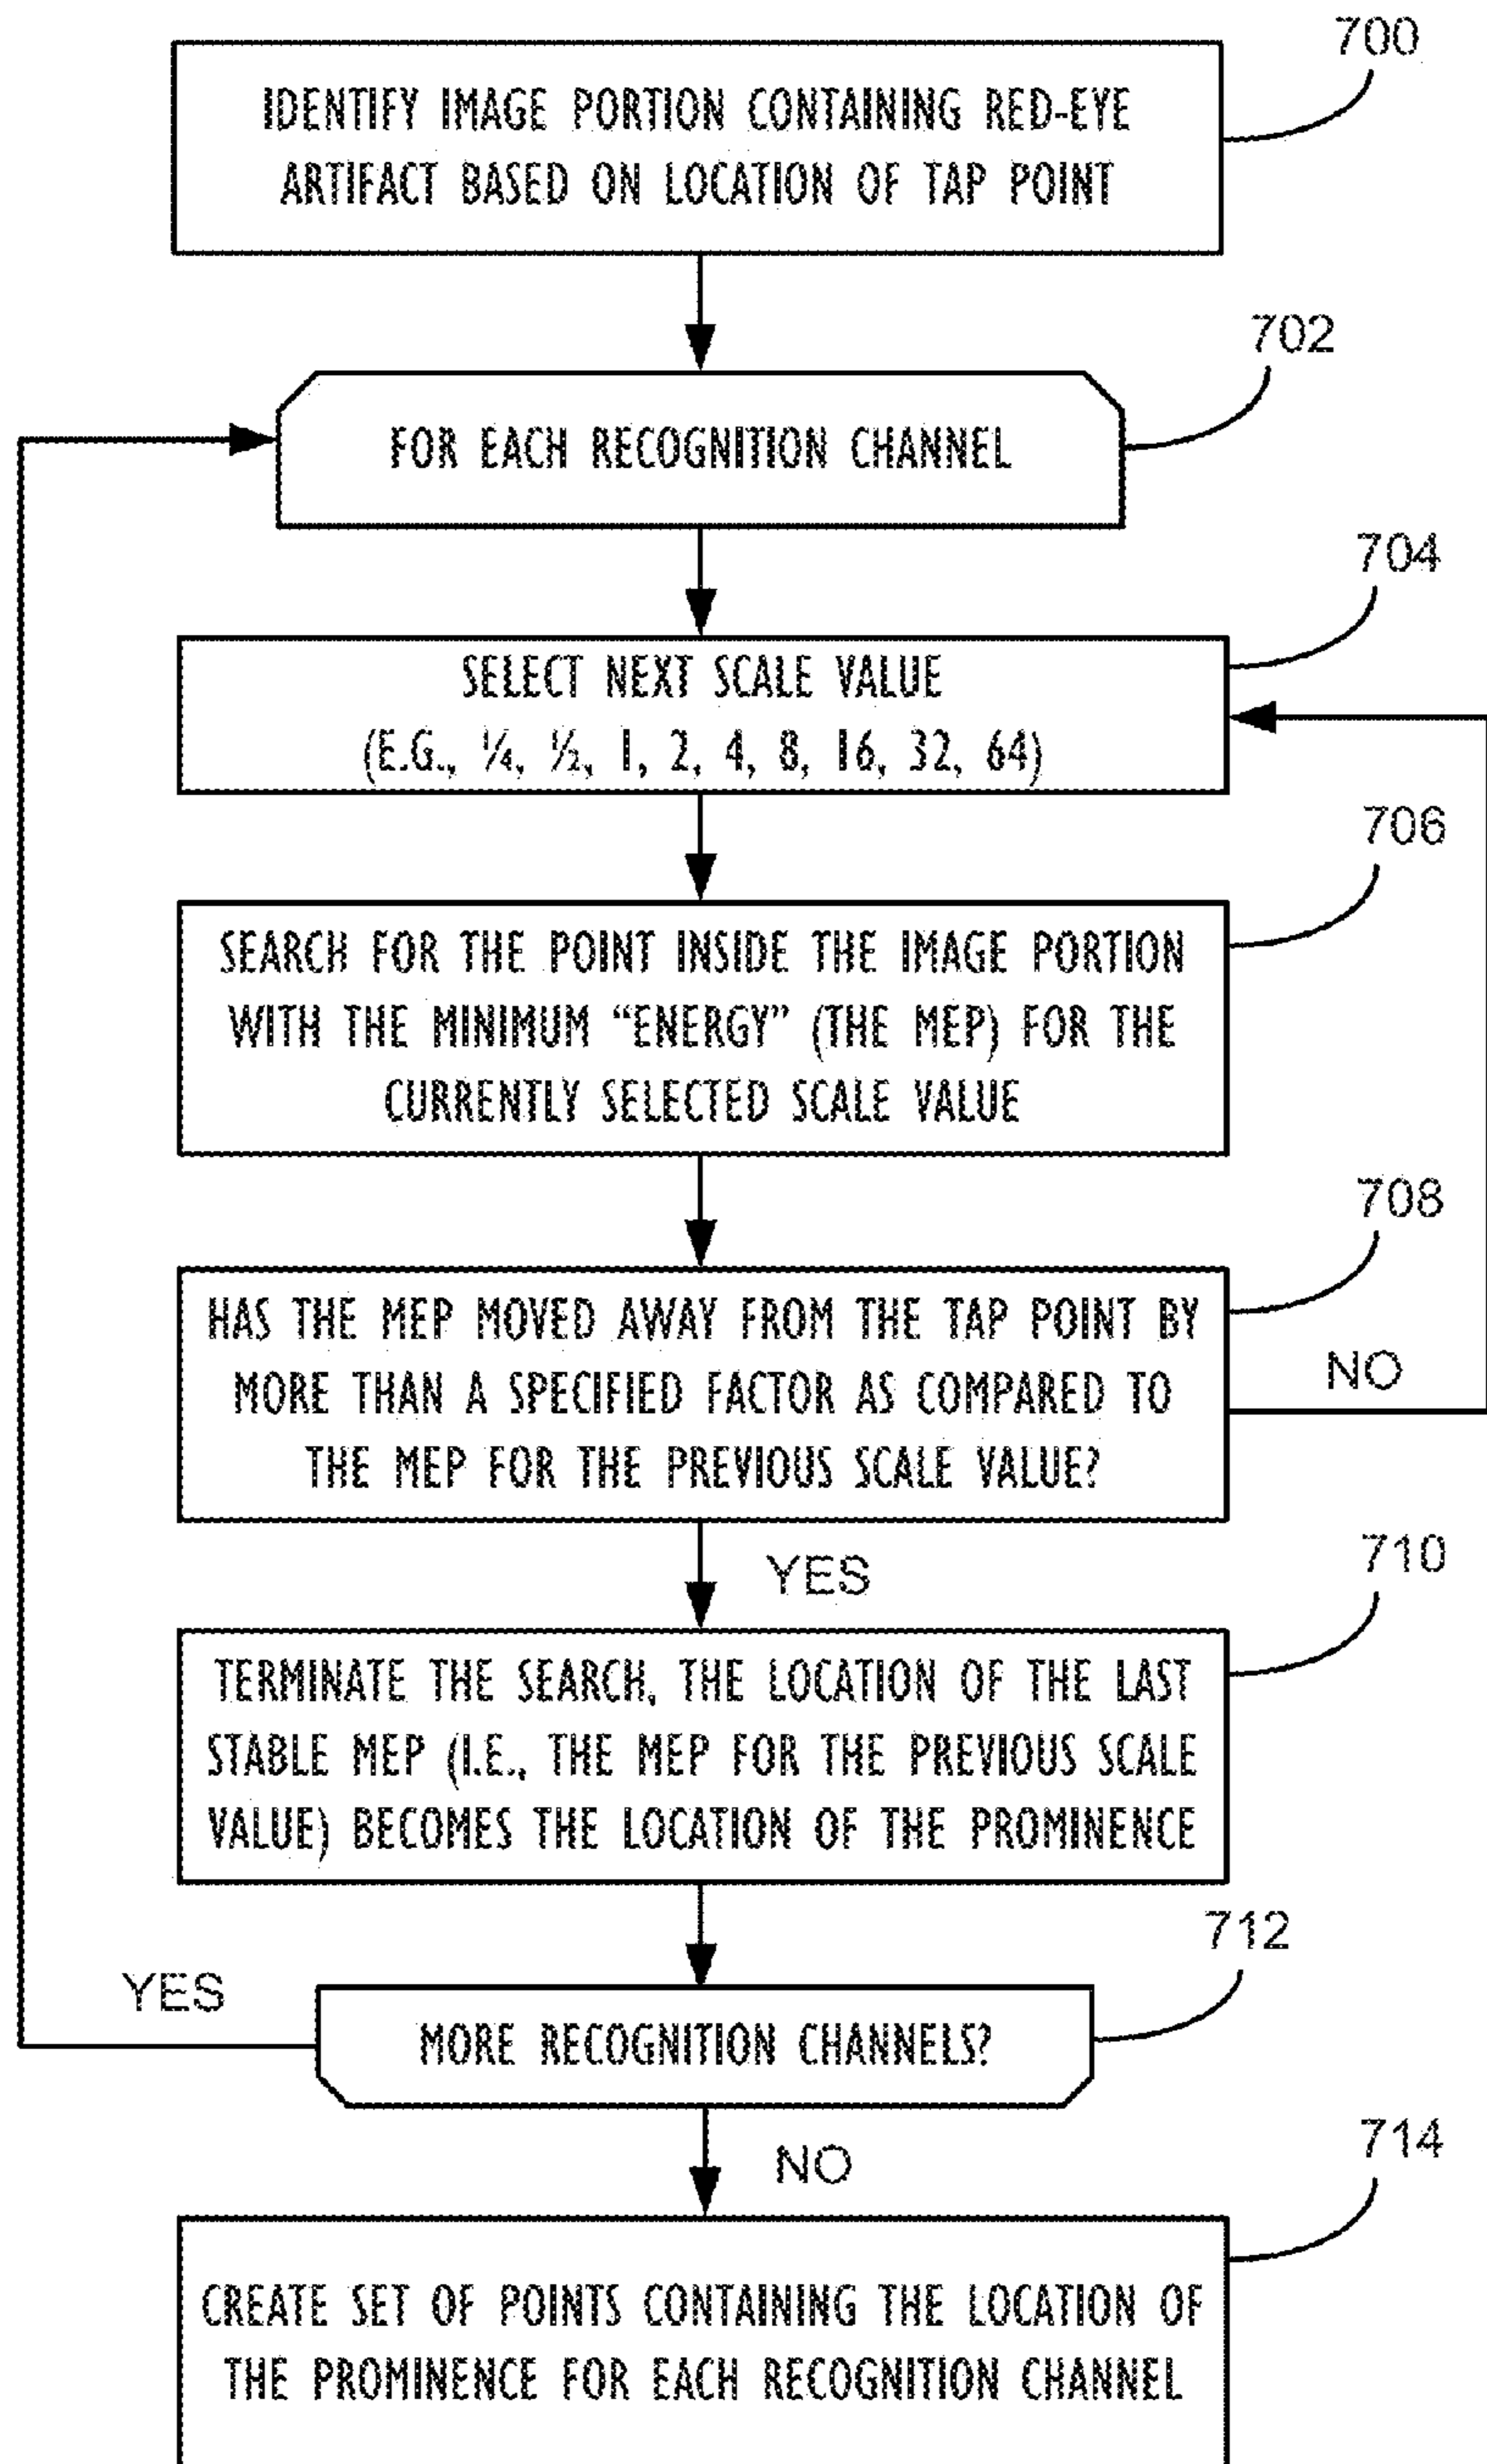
700

IDENTIFY IMAGE PORTION CONTAINING RED-EYE ARTIFACT BASED ON LOCATION OF TAP POINT

702

FOR EACH RECOGNITION CHANNEL

704

SELECT NEXT SCALE VALUE (E.G., ¼, ½, 1, 2, 4, 8, 16, 32, 64)

706

SEARCH FOR THE POINT INSIDE THE IMAGE PORTION WITH THE MINIMUM "ENERGY" (THE MEP) FOR THE CURRENTLY SELECTED SCALE VALUE

708

HAS THE MEP MOVED AWAY FROM THE TAP POINT BY MORE THAN A SPECIFIED FACTOR AS COMPARED TO THE MEP FOR THE PREVIOUS SCALE VALUE?

NO

YES

710

TERMINATE THE SEARCH, THE LOCATION OF THE LAST STABLE MEP (I.E., THE MEP FOR THE PREVIOUS SCALE VALUE) BECOMES THE LOCATION OF THE PROMINENCE

712

YES

MORE RECOGNITION CHANNELS?

NO

714

CREATE SET OF POINTS CONTAINING THE LOCATION OF THE PROMINENCE FOR EACH RECOGNITION CHANNEL